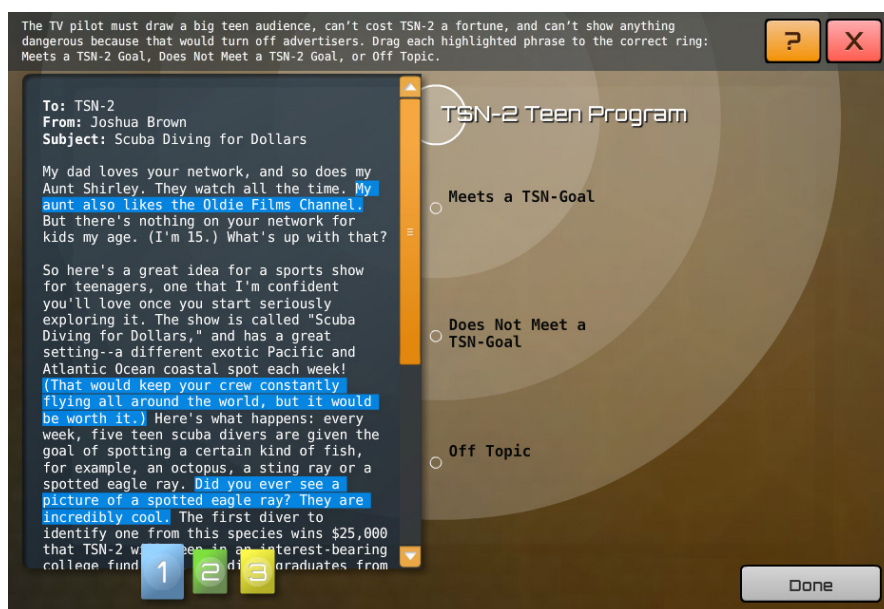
The TV pilot must draw a big teen audience, can't cost TSN-2 a fortune, and can't show anything dangerous because that would turn off advertisers. Drag each highlighted phrase to the correct ring: Meets a TSN-2 Goal, Does Not Meet a TSN-2 Goal, or Off Topic.

?

X

To: TSN-2
From: Joshua Brown
Subject: Scuba Diving for Dollars

My dad loves your network, and so does my Aunt Shirley. They watch all the time. My aunt also likes the Oldie Films Channel. But there's nothing on your network for kids my age. (I'm 15.) What's up with that?

So here's a great idea for a sports show for teenagers, one that I'm confident you'll love once you start seriously exploring it. The show is called "Scuba Diving for Dollars," and has a great setting--a different exotic Pacific and Atlantic Ocean coastal spot each week! (That would keep your crew constantly flying all around the world, but it would be worth it.) Here's what happens: every week, five teen scuba divers are given the goal of spotting a certain kind of fish, for example, an octopus, a sting ray or a spotted eagle ray. Did you ever see a picture of a spotted eagle ray? They are incredibly cool. The first diver to identify one from this species wins $25,000 that TSN-2 w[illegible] in an interest-bearing college fund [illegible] graduates from

TSN-2 Teen Program

Meets a TSN-Goal

Does Not Meet a TSN-Goal

Off Topic

1 2 3

Done